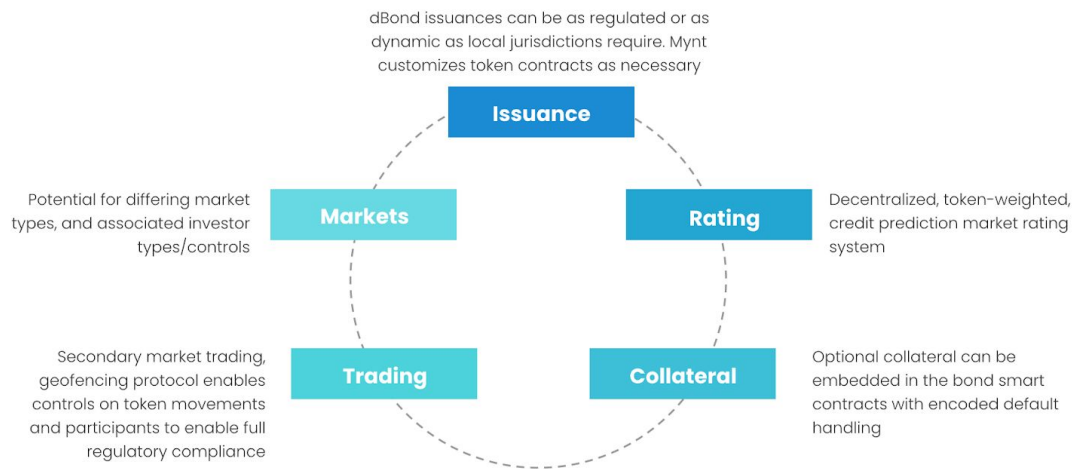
dBond issuances can be as regulated or as dynamic as local jurisdictions require. Mynt customizes token contracts as necessary

Issuance

Potential for differing market types, and associated investor types/controls

Markets

Rating

Decentralized, token-weighted, credit prediction market rating system

Secondary market trading, geofencing protocol enables controls on token movements and participants to enable full regulatory compliance

Trading

Collateral

Optional collateral can be embedded in the bond smart contracts with encoded default handling